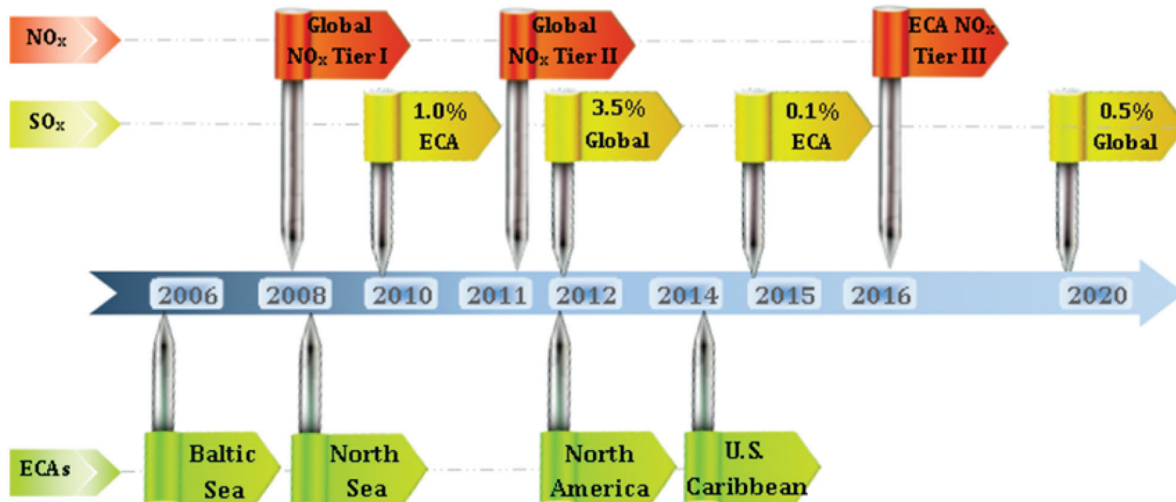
$NO_x$

Global $NO_x$ Tier I

Global $NO_x$ Tier II

ECA $NO_x$ Tier III

$SO_x$

1.0% ECA

3.5% Global

0.1% ECA

0.5% Global

2006

2008

2010

2011

2012

2014

2015

2016

2020

ECAs

Baltic Sea

North Sea

North America

U.S. Caribbean